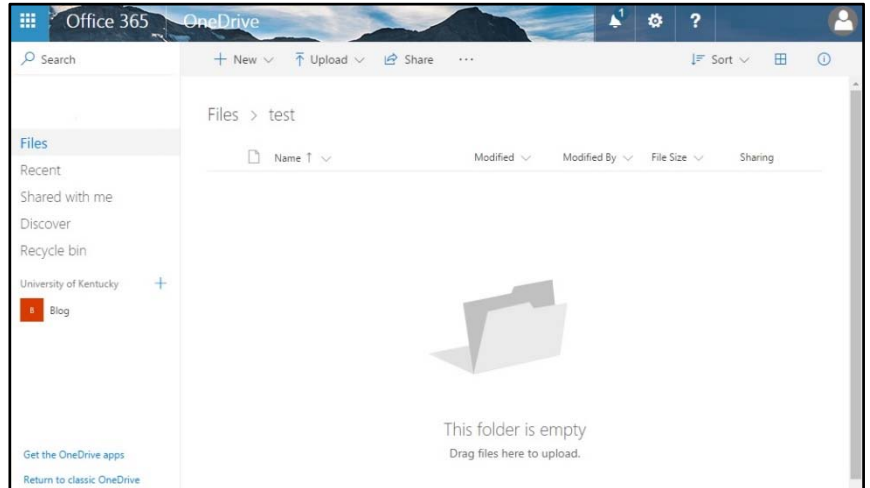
Office 365 OneDrive

1

?

Search

+ New

Upload

Share

...

Sort

Files > test

Name ↑

Modified

Modified By

File Size

Sharing

Files
Recent
Shared with me
Discover
Recycle bin

University of Kentucky +

B Blog

This folder is empty
Drag files here to upload.

Get the OneDrive apps
Return to classic OneDrive